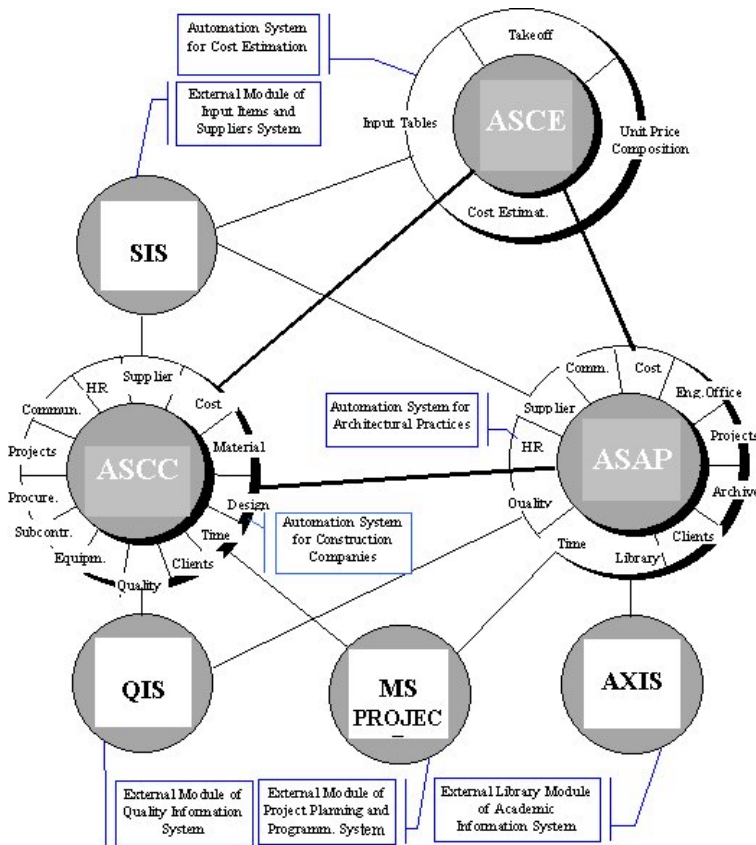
Automation System for Cost Estimation

External Module of Input Items and Suppliers System

Takeoff

Input Tables

ASCE

Unit Price Composition

Cost Estimat.

SIS

Supplier

HR

Commun.

Cost

Projects

ASCC

Material

Procure.

Design

Subcontr.

Equipm.

Time

Clients

Quality

Automation System for Construction Companies

Comm.

Cost

Eng.Office

Automation System for Architectural Practices

Supplier

HR

ASAP

Projects

Archive

Quality

Clients

Time

Library

QIS

MS PROJEC

AXIS

External Module of Quality Information System

External Module of Project Planning and Programm. System

External Library Module of Academic Information System